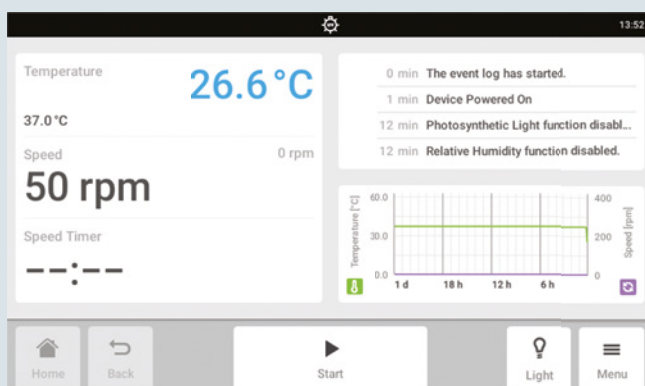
13:52

Temperature
26.6 °C
37.0 °C
Speed
0 rpm
50 rpm
Speed Timer
--:--

| | |
|---|---|
| 0 min | The event log has started. |
| 1 min | Device Powered On |
| 12 min | Photosynthetic Light function disabl... |
| 12 min | Relative Humidity function disabled. |

Temperature [°C]
60.0
30.0
0.0
Speed [rpm]
400
200
0
1 d
18 h
12 h
6 h

Home
Back
Start
Light
Menu